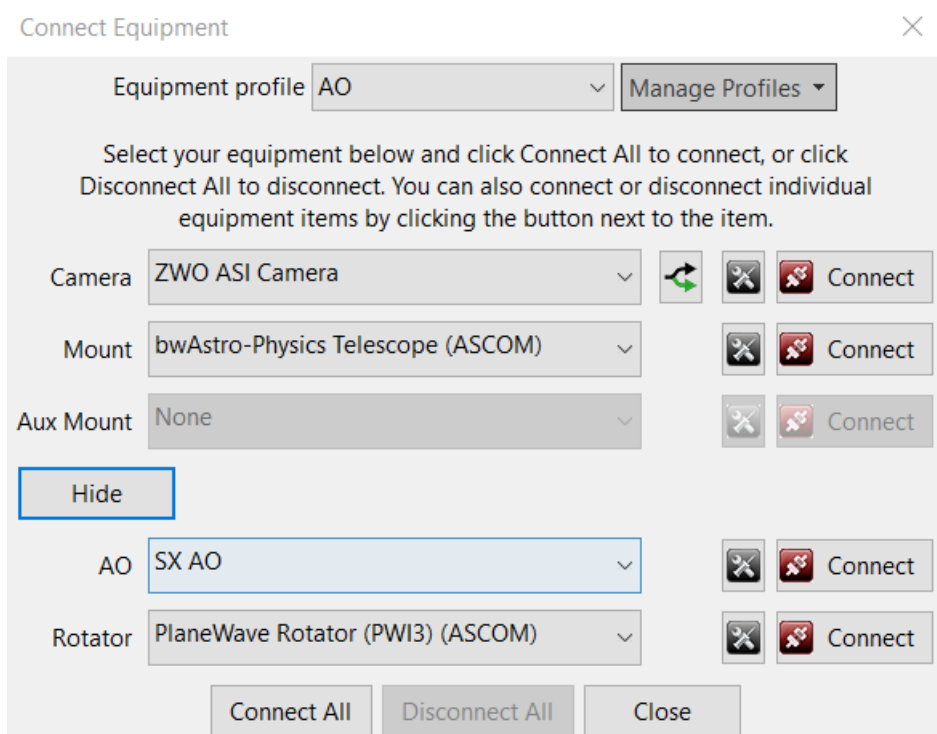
Connect Equipment

Equipment profile AO

Manage Profiles

Select your equipment below and click Connect All to connect, or click Disconnect All to disconnect. You can also connect or disconnect individual equipment items by clicking the button next to the item.

Camera ZWO ASI Camera Connect

Mount bwAstro-Physics Telescope (ASCOM) Connect

Aux Mount None Connect

Hide

AO SX AO Connect

Rotator PlaneWave Rotator (PWI3) (ASCOM) Connect

Connect All Disconnect All Close